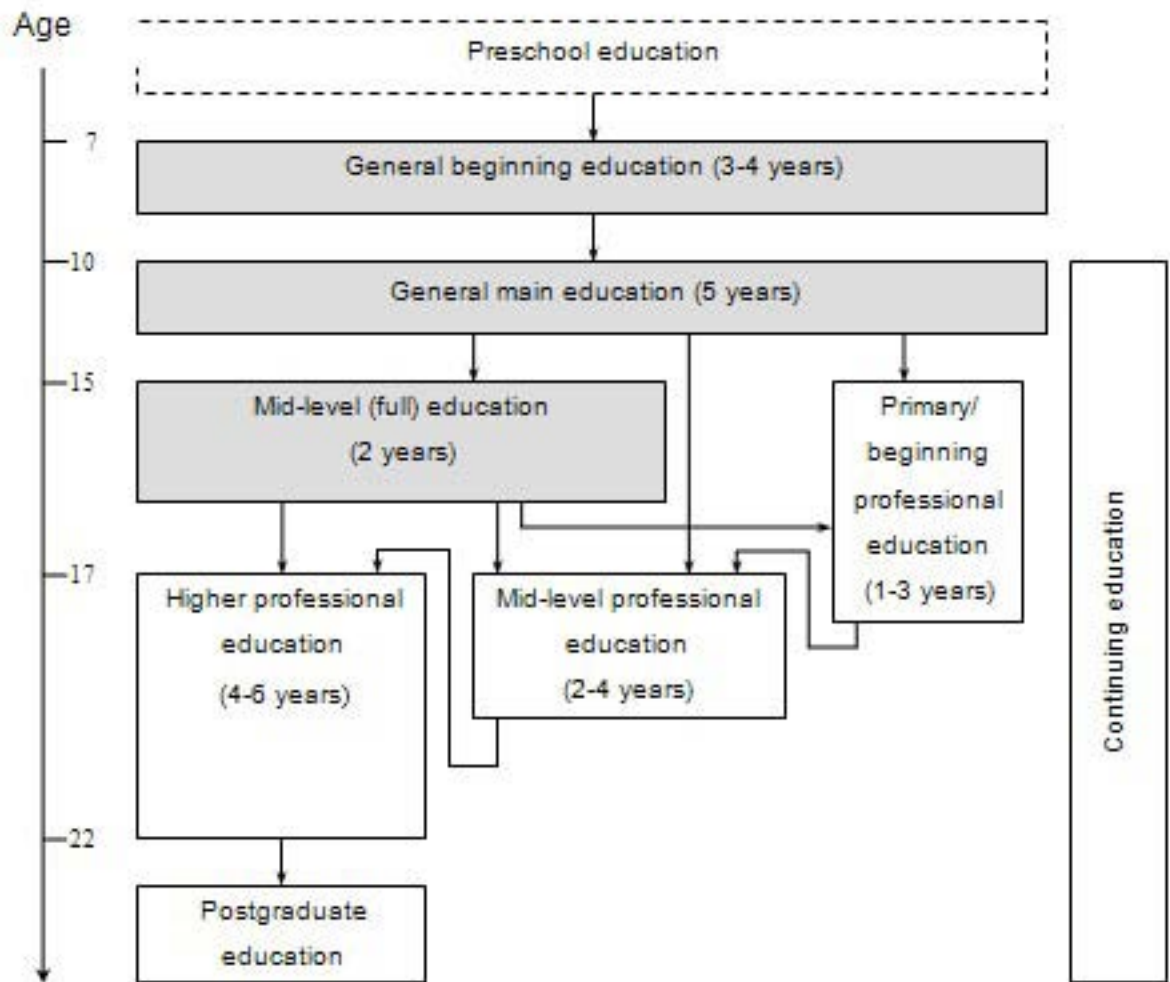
Age

Preschool education

7

General beginning education (3-4 years)

10

General main education (5 years)

15

Mid-level (full) education (2 years)

Primary/ beginning professional education (1-3 years)

17

Higher professional education (4-6 years)

Mid-level professional education (2-4 years)

22

Postgraduate education

Continuing education